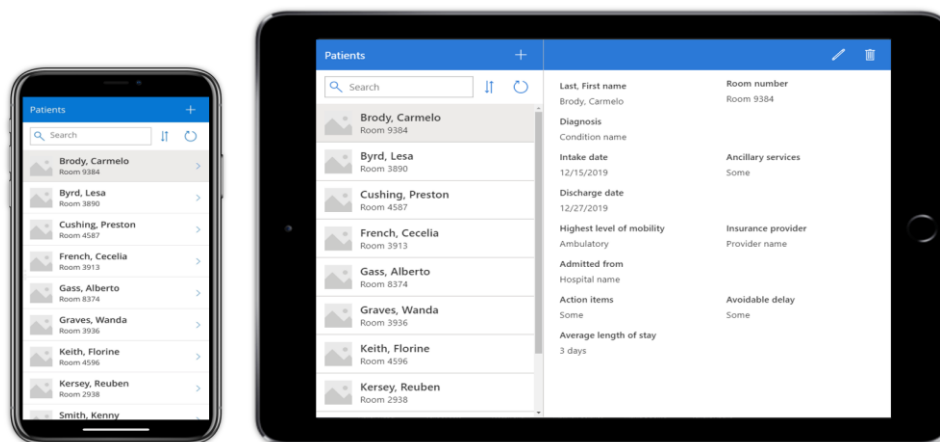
Patients
+
Search
Brody, Carmelo
Room 9384
Byrd, Lesa
Room 3890
Cushing, Preston
Room 4587
French, Cecelia
Room 3913
Gass, Alberto
Room 8374
Graves, Wanda
Room 3936
Keith, Florine
Room 4596
Kersey, Reuben
Room 2938
Smith, Kenny

Patients
+
Search
Brody, Carmelo
Room 9384
Byrd, Lesa
Room 3890
Cushing, Preston
Room 4587
French, Cecelia
Room 3913
Gass, Alberto
Room 8374
Graves, Wanda
Room 3936
Keith, Florine
Room 4596
Kersey, Reuben
Room 2938

Last, First name
Brody, Carmelo
Room number
Room 9384
Diagnosis
Condition name
Intake date
12/15/2019
Ancillary services
Some
Discharge date
12/27/2019
Highest level of mobility
Ambulatory
Insurance provider
Provider name
Admitted from
Hospital name
Action items
Some
Avoidable delay
Some
Average length of stay
3 days